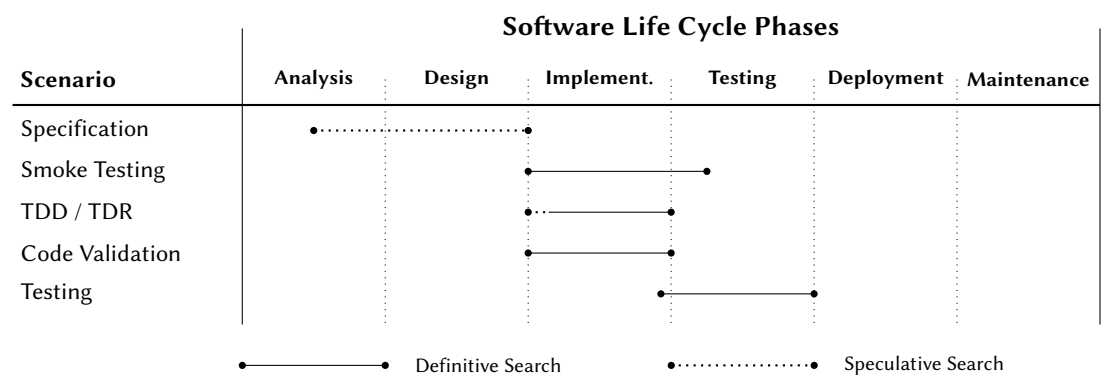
Software Life Cycle Phases

| Scenario | Analysis | Design | Implement. | Testing | Deployment | Maintenance |
|---|---|---|---|---|---|---|
| Specification | | | | | | |
| Smoke Testing | | | | | | |
| TDD / TDR | | | | | | |
| Code Validation | | | | | | |
| Testing | | | | | | |

Definitive Search

Speculative Search